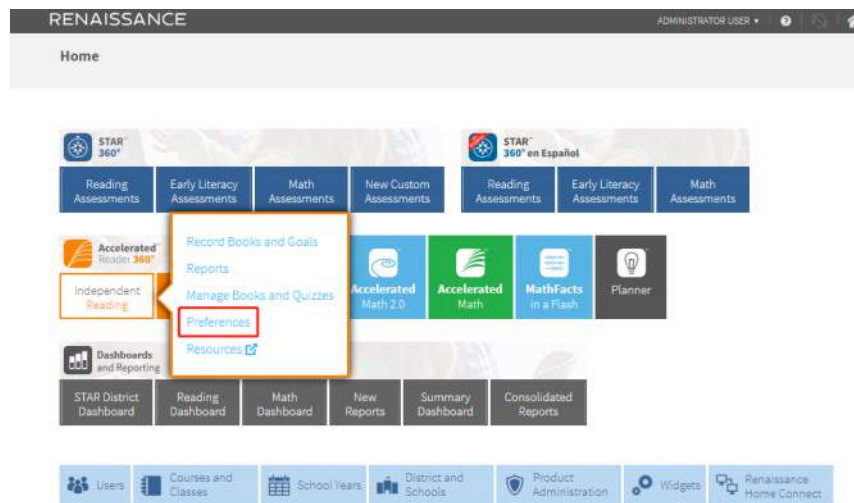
RENAISSANCE

ADMINISTRATOR USER ▾

Home

STAR 360°

Reading Assessments

Early Literacy Assessments

Math Assessments

New Custom Assessments

STAR 360° en Español

Reading Assessments

Early Literacy Assessments

Math Assessments

Accelerated Reader 360°

Independent Reading

Record Books and Goals

Reports

Manage Books and Quizzes

Preferences

Resources

Accelerated Math 2.0

Accelerated Math

MathFacts in a Flash

Planner

Dashboards and Reporting

STAR District Dashboard

Reading Dashboard

Math Dashboard

New Reports

Summary Dashboard

Consolidated Reports

Users

Courses and Classes

School Years

District and Schools

Product Administration

Widgets

Renaissance Home Connect